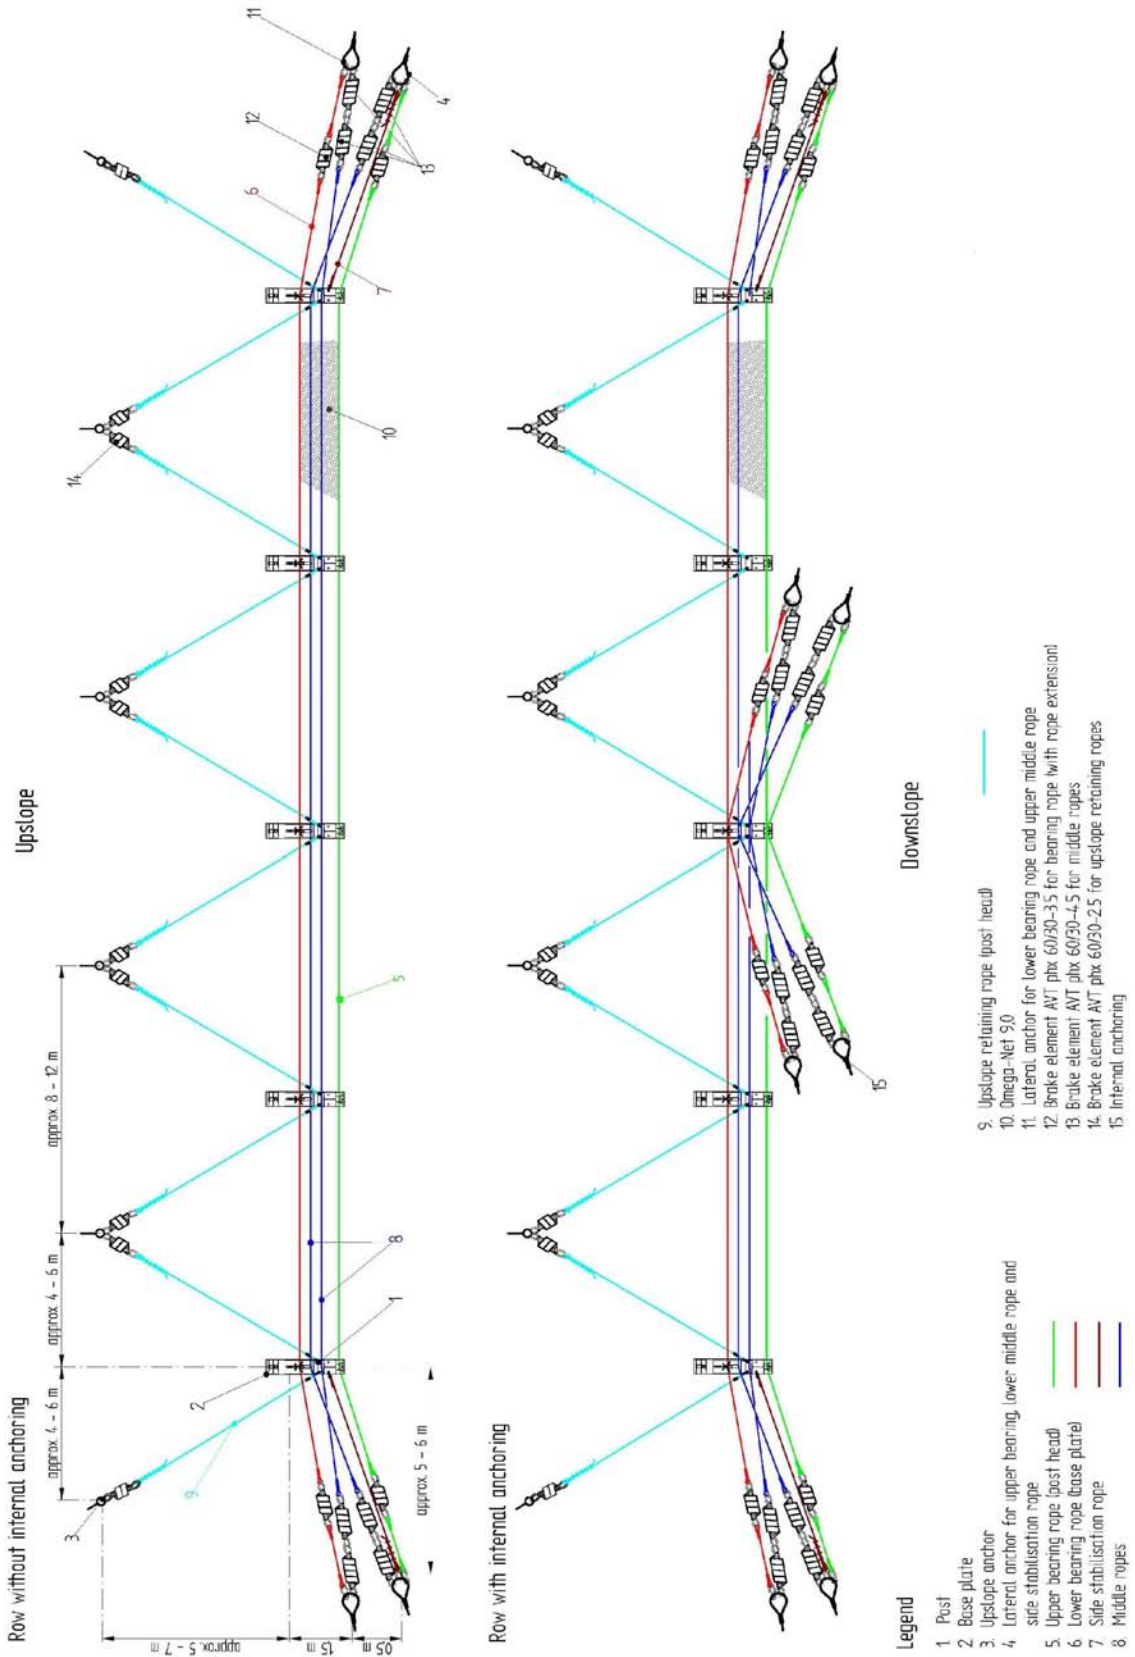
Row without internal anchoring

Upslope

approx. 4 - 6 m
approx. 4 - 6 m
approx. 8 - 12 m
approx. 5 - 7 m
1.5 m
0.5 m
approx. 5 - 6 m

1
2
3
4
5
6
7
8
9
10
11
12
13
14

Row with internal anchoring

15

Downslope

Legend
1 Post
2 Base plate
3 Upslope anchor
4 Lateral anchor for upper bearing, lower middle rope and side stabilisation rope
5 Upper bearing rope (post head)
6 Lower bearing rope (base plate)
7 Side stabilisation rope
8 Middle ropes

9. Upslope retaining rope (post head)
10. Omega-Net 9,0
11. Lateral anchor for lower bearing rope and upper middle rope
12. Brake element AVT plx 60/30-3.5 for bearing rope (with rope extension)
13. Brake element AVT plx 60/30-4.5 for middle ropes
14. Brake element AVT plx 60/30-2.5 for upslope retaining ropes
15. Internal anchoring